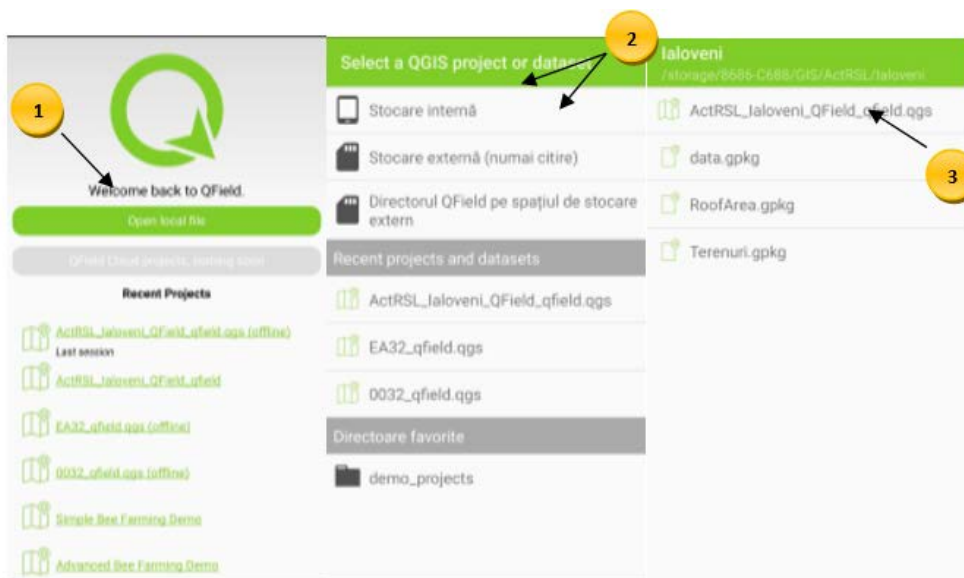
1

Welcome back to QField.

Open local file

QField Cloud projects, coming soon

Recent Projects

ActRSL_Ialoveni_QField_qfield.qgs (offline)
Last session

ActRSL_Ialoveni_QField_qfield

EA32_qfield.qgs (offline)

0032_qfield.qgs (offline)

Simple Bee Farming Demo

Advanced Bee Farming Demo

2

Select a QGIS project or dataset

Stocare internă

Stocare externă (numai citire)

Directorul QField pe spațiul de stocare extern

Recent projects and datasets

ActRSL_Ialoveni_QField_qfield.qgs

EA32_qfield.qgs

0032_qfield.qgs

Directoare favorite

demo_projects

Ialoveni
/storage/8686-C688/GIS/ActRSL/Ialoveni

ActRSL_Ialoveni_QField_qfield.qgs

3

data.gpkg

RoofArea.gpkg

Terenuri.gpkg